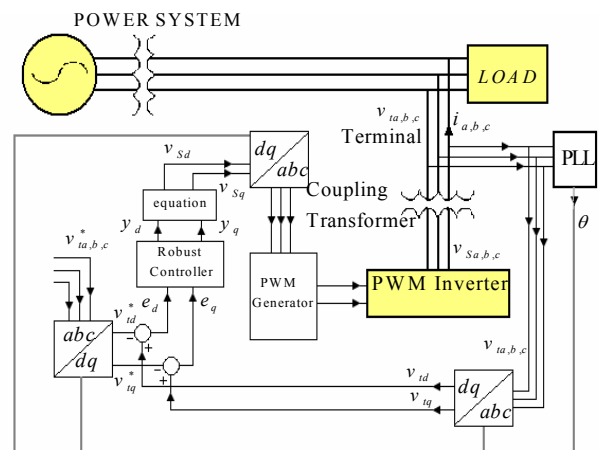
POWER SYSTEM

LOAD

$v_{ta,b,c}$

Terminal

$i_{a,b,c}$

PLL

$\theta$

$v_{Sd}$

$v_{Sq}$

$dq$

$abc$

Coupling

Transformer

equation

$y_d$

$y_q$

$v^*_{ta,b,c}$

Robust Controller

$v_{Sa,b,c}$

PWM Generator

PWM Inverter

$e_d$

$e_q$

$v^*_{td}$

$v^*_{tq}$

$abc$

$dq$

$v_{ta,b,c}$

$v_{td}$

$v_{tq}$

$dq$

$abc$